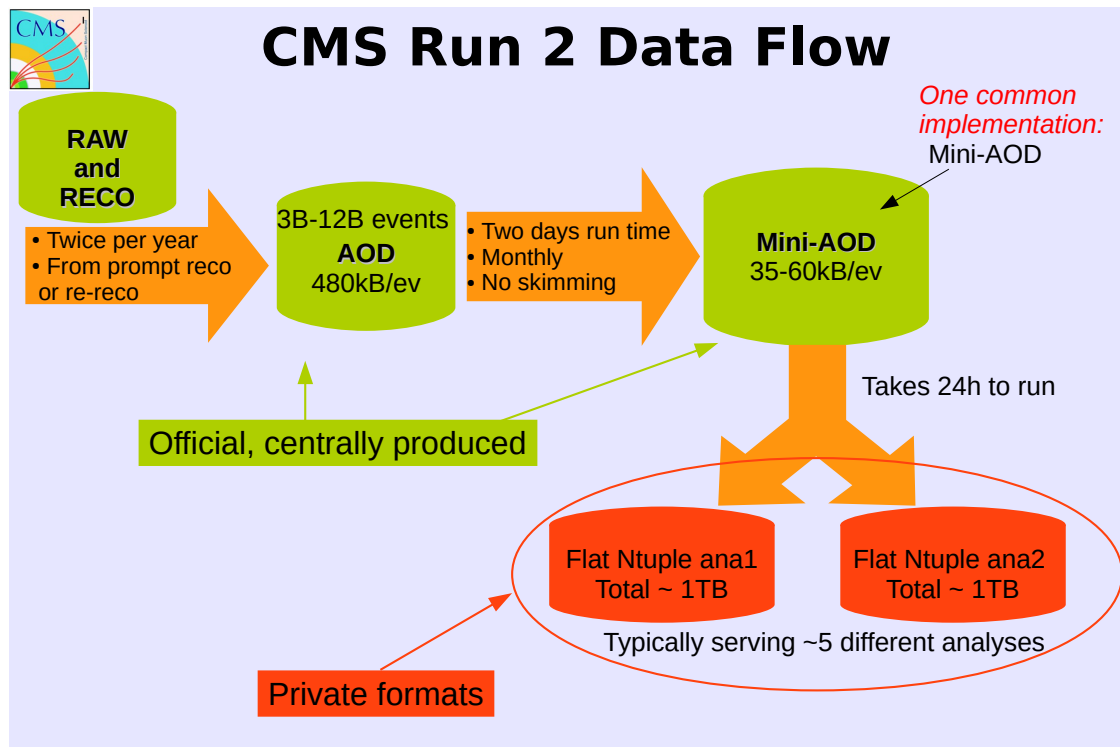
CMS

CMS Run 2 Data Flow

RAW and RECO

• Twice per year
• From prompt reco or re-reco

3B-12B events
AOD
480kB/ev

• Two days run time
• Monthly
• No skimming

One common implementation:
Mini-AOD

Mini-AOD
35-60kB/ev

Takes 24h to run

Official, centrally produced

Flat Ntuple ana1
Total ~ 1TB

Flat Ntuple ana2
Total ~ 1TB

Typically serving ~5 different analyses

Private formats